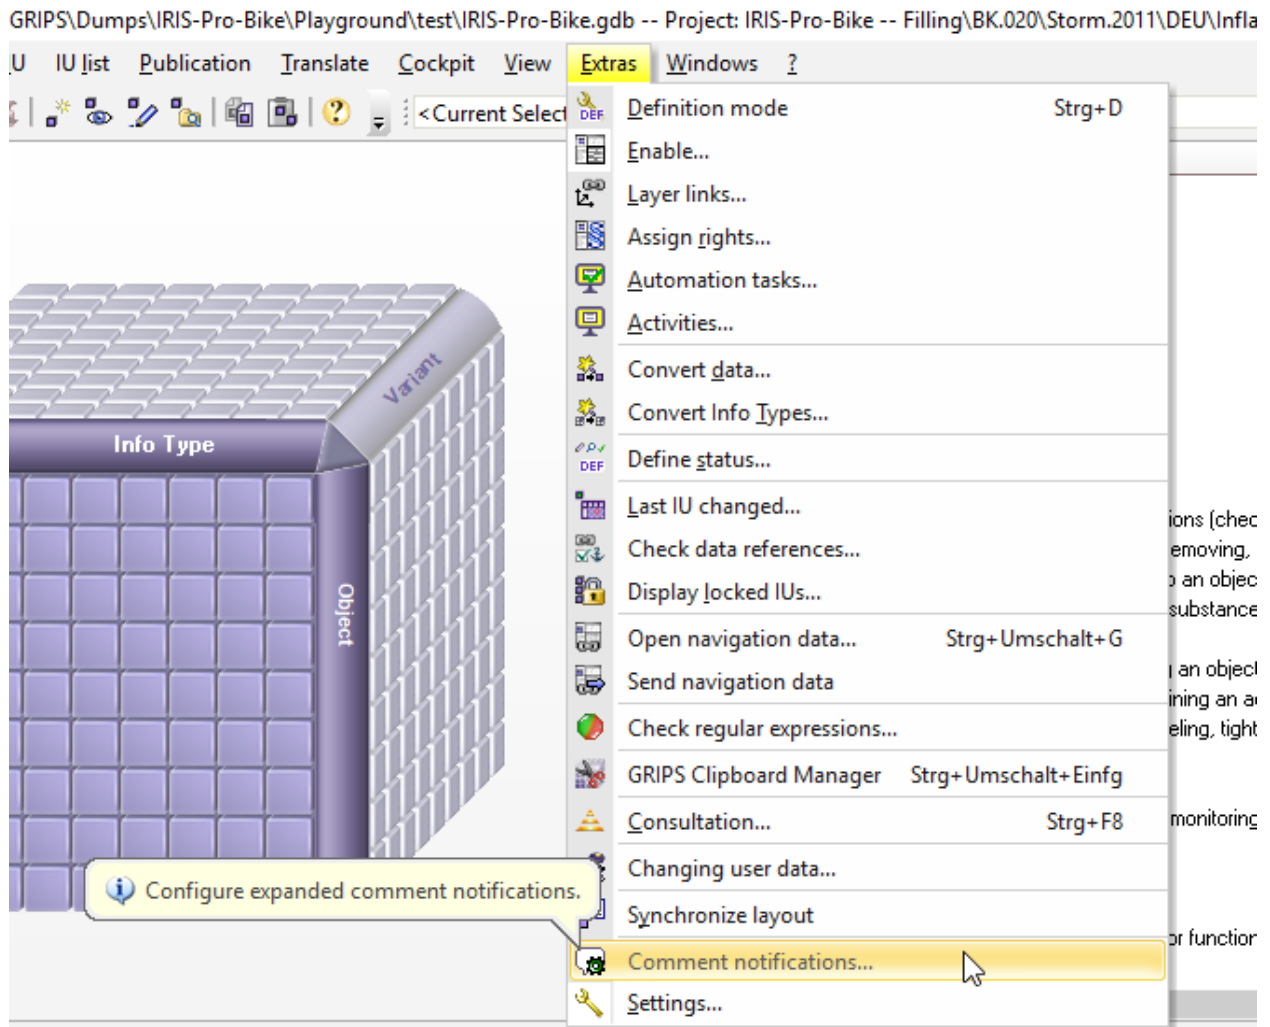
GRIPS\Dumps\IRIS-Pro-Bike\Playground\test\IRIS-Pro-Bike.gdb -- Project: IRIS-Pro-Bike -- Filling\BK.020\Storm.2011\DEU\Infla

U IU list Publication Translate Cockpit View Extras Windows ?

<Current Select

Variant
Info Type
Object

Definition mode Strg+D
Enable...
Layer links...
Assign rights...
Automation tasks...
Activities...
Convert data...
Convert Info Types...
Define status...
Last IU changed...
Check data references...
Display locked IUs...
Open navigation data... Strg+Umschalt+G
Send navigation data
Check regular expressions...
GRIPS Clipboard Manager Strg+Umschalt+Einfg
Consultation... Strg+F8
Changing user data...
Synchronize layout
Comment notifications...
Settings...

Configure expanded comment notifications.

ions (chec
emoving,
an objec
substance
an object
ining an a
eling, tight
monitoring
r function